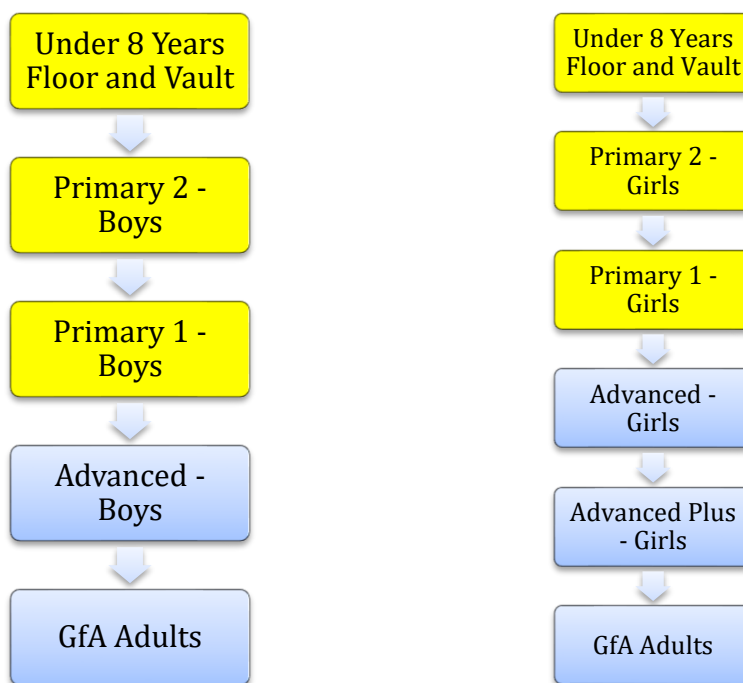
Under 8 Years Floor and Vault

Primary 2 - Boys

Primary 1 - Boys

Advanced - Boys

GfA Adults

Under 8 Years Floor and Vault

Primary 2 - Girls

Primary 1 - Girls

Advanced - Girls

Advanced Plus - Girls

GfA Adults